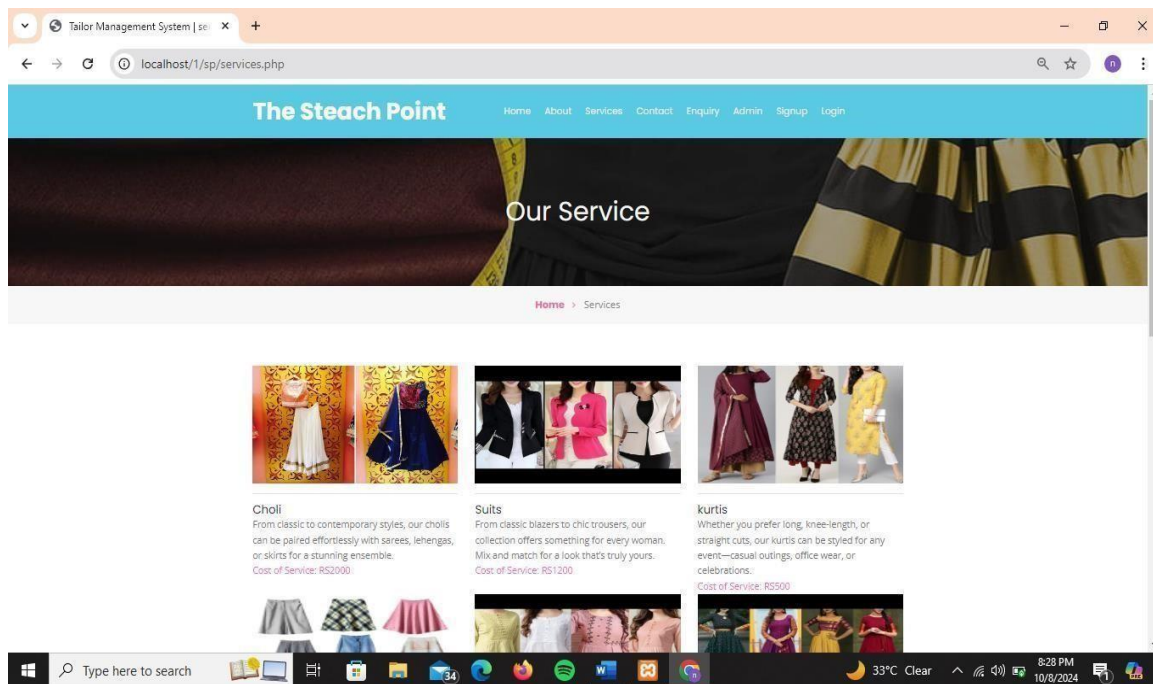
Tailor Management System | se ×

localhost/1/sp/services.php

The Steach Point

Home About Services Contact Enquiry Admin Signup Login

Our Service

Home › Services

Choli
From classic to contemporary styles, our cholis can be paired effortlessly with sarees, lehengas, or skirts for a stunning ensemble.
Cost of Service: RS2000

Suits
From classic blazers to chic trousers, our collection offers something for every woman. Mix and match for a look that's truly yours.
Cost of Service: RS1200

kurtis
Whether you prefer long, knee-length, or straight cuts, our kurtis can be styled for any event—casual outings, office wear, or celebrations.
Cost of Service: RS500

Type here to search

34

33°C Clear

8:28 PM
10/8/2024